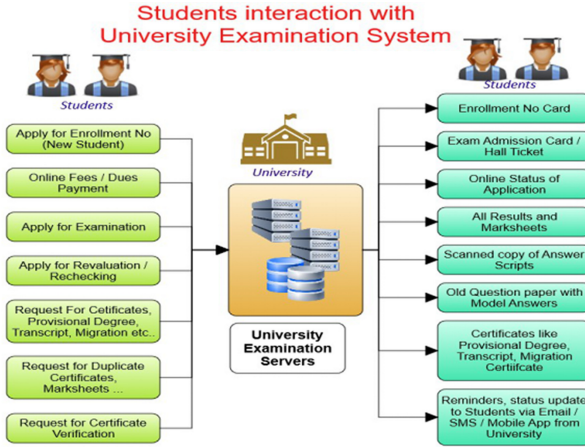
Students interaction with University Examination System

Students

Apply for Enrollment No (New Student)

Online Fees / Dues Payment

Apply for Examination

Apply for Revaluation / Rechecking

Request For Cetificates, Provisional Degree, Transcript, Migration etc.

Request for Duplicate Certificates, Marksheets ...

Request for Certificate Verification

University

University Examination Servers

Students

Enrollment No Card

Exam Admission Card / Hall Ticket

Online Status of Application

All Results and Marksheets

Scanned copy of Answer Scripts

Old Question paper with Model Answers

Certificates like Provisional Degree, Transcript, Migration Certiifcate

Reminders, status update to Students via Email / SMS / Mobile App from University